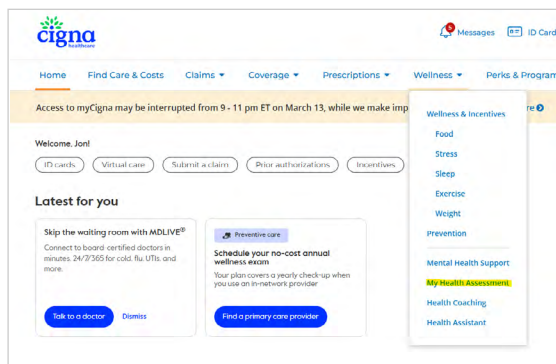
cigna healthcare

Messages
ID Card

Home
Find Care & Costs
Claims ▾
Coverage ▾
Prescriptions ▾
Wellness ▾
Perks & Program

Access to myCigna may be interrupted from 9 - 11 pm ET on March 13, while we make imp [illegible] re

Welcome, Jon!

ID cards
Virtual care
Submit a claim
Prior authorizations
Incentives

Latest for you

Skip the waiting room with MDLIVE®

Connect to board-certified doctors in minutes. 24/7/365 for cold, flu, UTIs, and more.

Talk to a doctor
Dismiss

Preventive care

Schedule your no-cost annual wellness exam

Your plan covers a yearly check-up when you use an in-network provider

Find a primary care provider

Wellness & Incentives
Food
Stress
Sleep
Exercise
Weight
Prevention
Mental Health Support
My Health Assessment
Health Coaching
Health Assistant